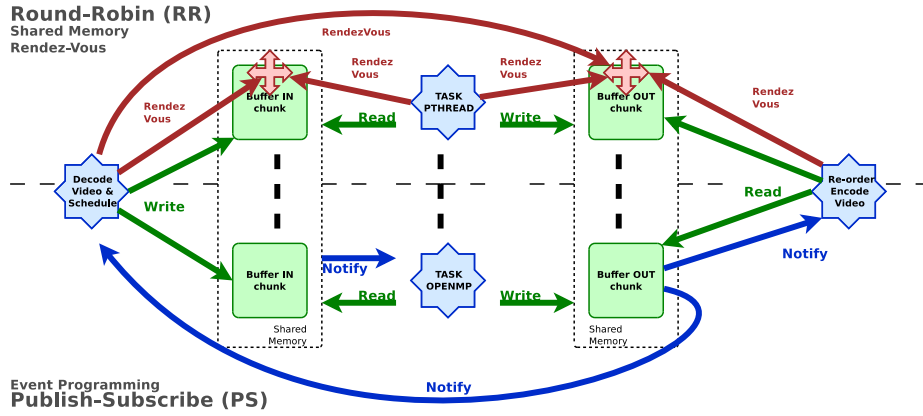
Round-Robin (RR)
Shared Memory
Rendez-Vous

RendezVous

Rendez Vous

Rendez Vous

Rendez Vous

Rendez Vous

Buffer IN chunk

TASK PTHREAD

Buffer OUT chunk

Read

Write

Decode Video & Schedule

Re-order Encode Video

Read

Write

Buffer IN chunk

Notify

TASK OPENMP

Buffer OUT chunk

Notify

Read

Write

Shared Memory

Shared Memory

Event Programming
Publish-Subscribe (PS)

Notify